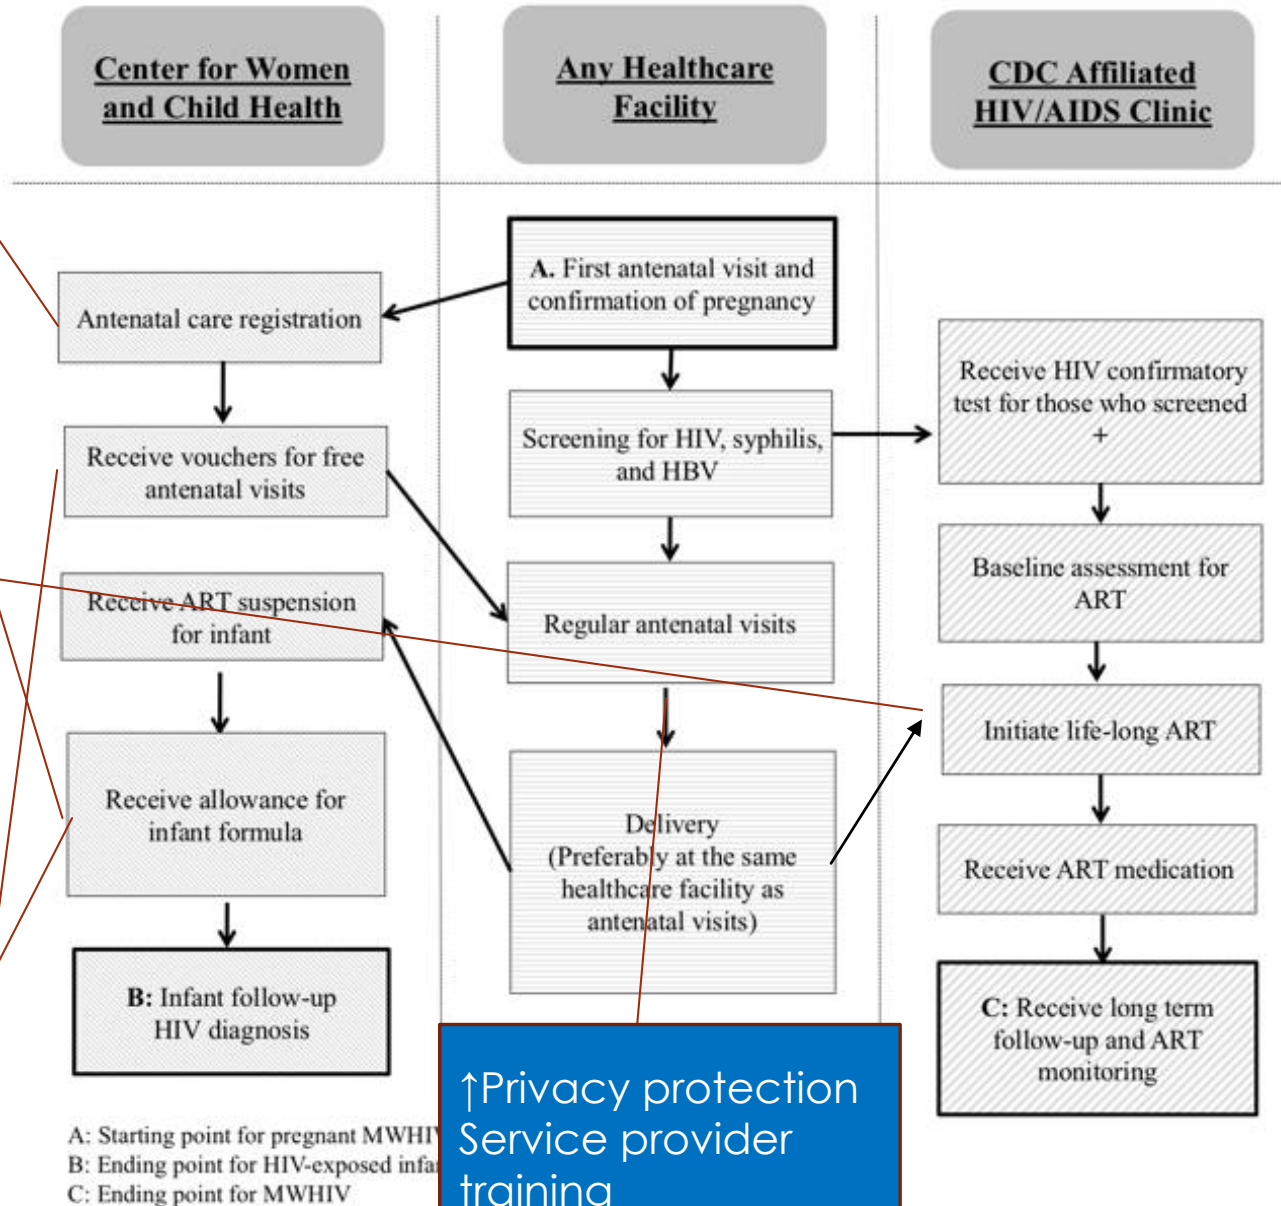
Center for Women and Child Health

Any Healthcare Facility

CDC Affiliated HIV/AIDS Clinic

A. First antenatal visit and confirmation of pregnancy

Antenatal care registration

Receive vouchers for free antenatal visits

Receive ART suspension for infant

Receive allowance for infant formula

B: Infant follow-up HIV diagnosis

Screening for HIV, syphilis, and HBV

Regular antenatal visits

Delivery (Preferably at the same healthcare facility as antenatal visits)

Receive HIV confirmatory test for those who screened +

Baseline assessment for ART

Initiate life-long ART

Receive ART medication

C: Receive long term follow-up and ART monitoring

A: Starting point for pregnant MWHI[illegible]
B: Ending point for HIV-exposed infa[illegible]
C: Ending point for MWHIV

↑Privacy protection
Service provider training